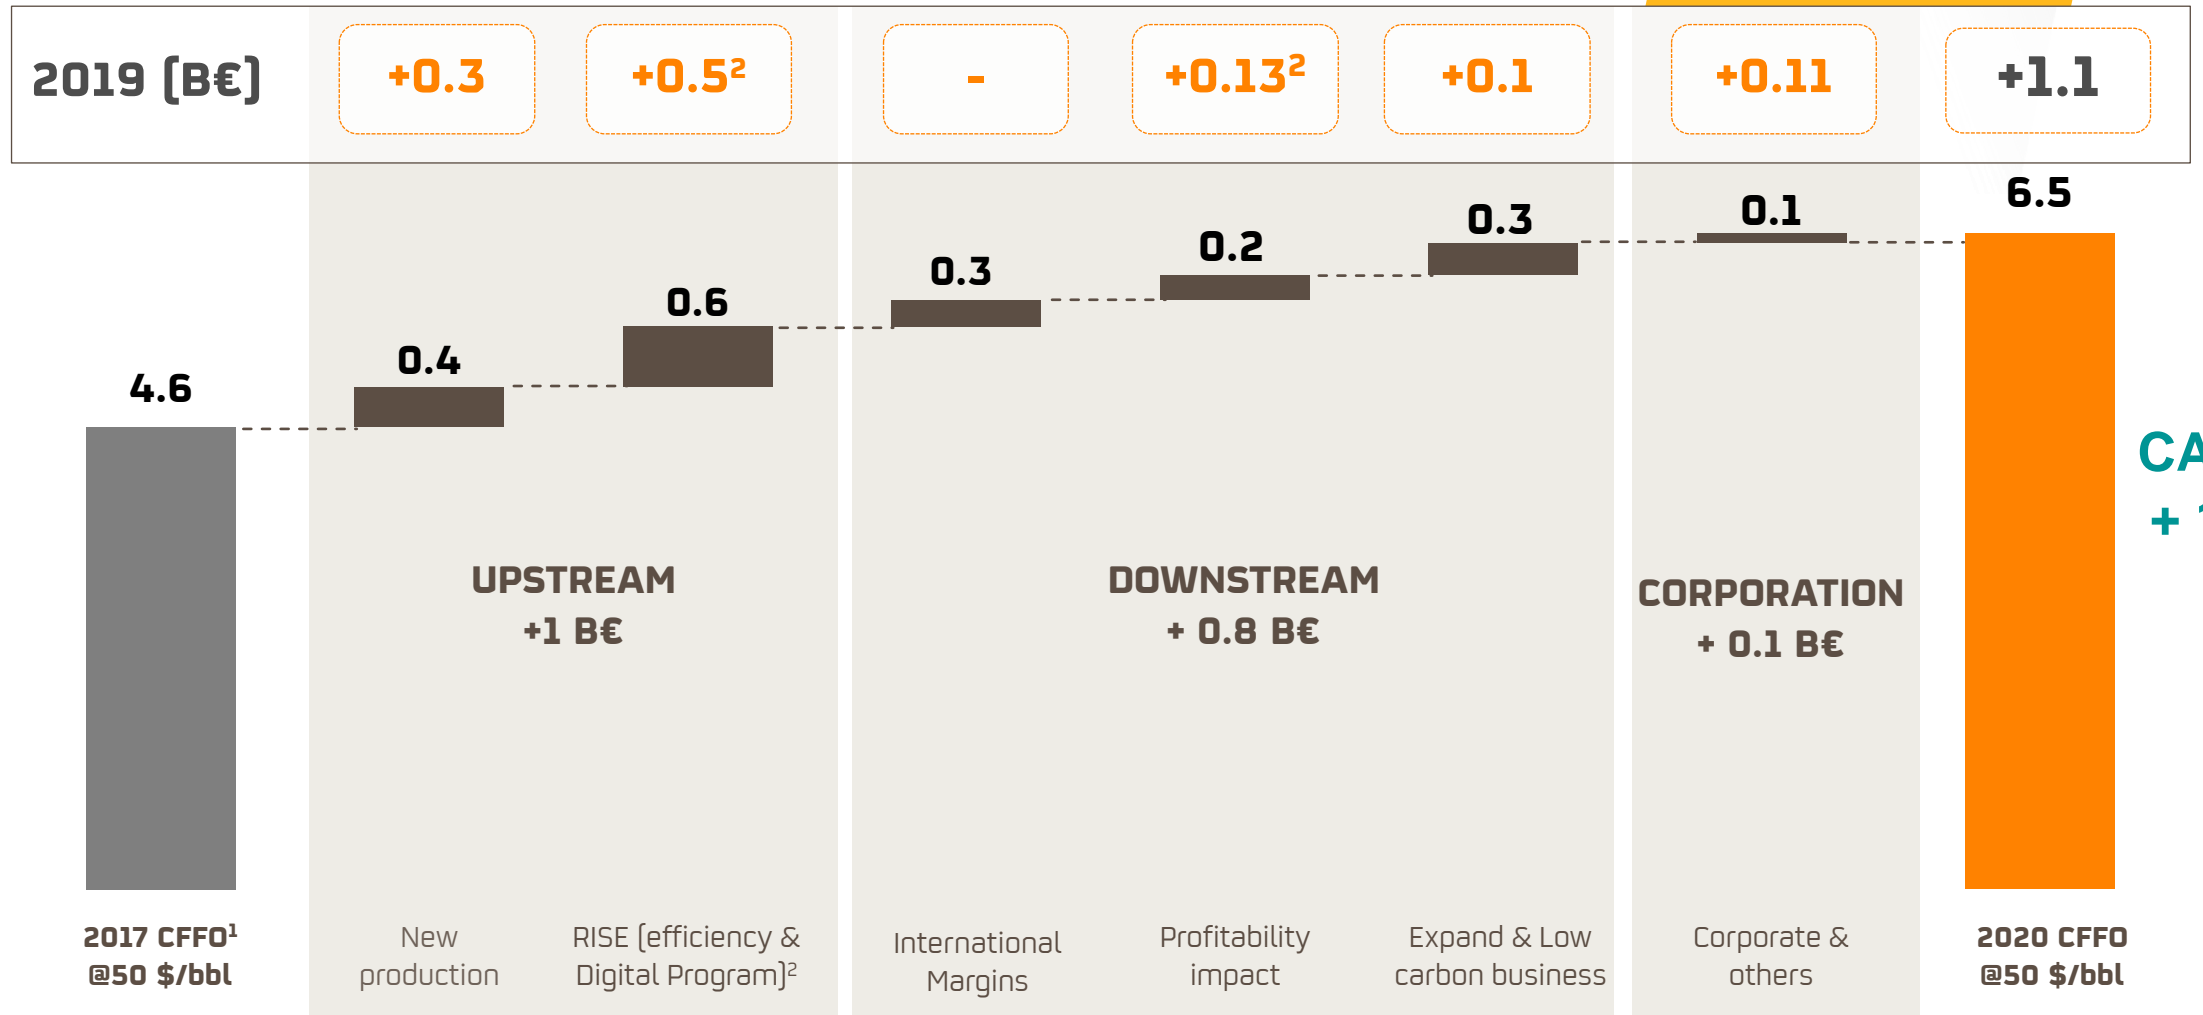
2019 (B€)

+0.3

+0.5²

-

+0.13²

+0.1

+0.11

+1.1

6.5

0.1

0.3

0.2

0.3

0.6

0.4

4.6

CA

+ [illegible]

UPSTREAM
+1 B€

DOWNSTREAM
+ 0.8 B€

CORPORATION
+ 0.1 B€

2017 CFFO¹
@50 $/bbl

New production

RISE (efficiency & Digital Program)²

International Margins

Profitability impact

Expand & Low carbon business

Corporate & others

2020 CFFO
@50 $/bbl